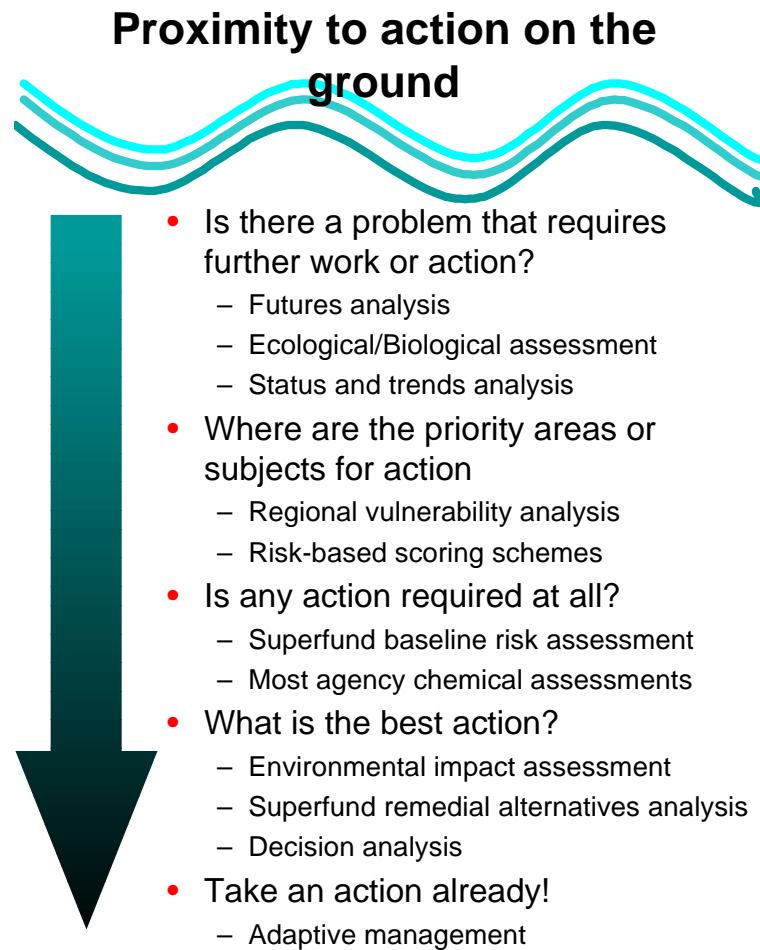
Proximity to action on the ground

- Is there a problem that requires further work or action?
  – Futures analysis
  – Ecological/Biological assessment
  – Status and trends analysis
- Where are the priority areas or subjects for action
  – Regional vulnerability analysis
  – Risk-based scoring schemes
- Is any action required at all?
  – Superfund baseline risk assessment
  – Most agency chemical assessments
- What is the best action?
  – Environmental impact assessment
  – Superfund remedial alternatives analysis
  – Decision analysis
- Take an action already!
  – Adaptive management